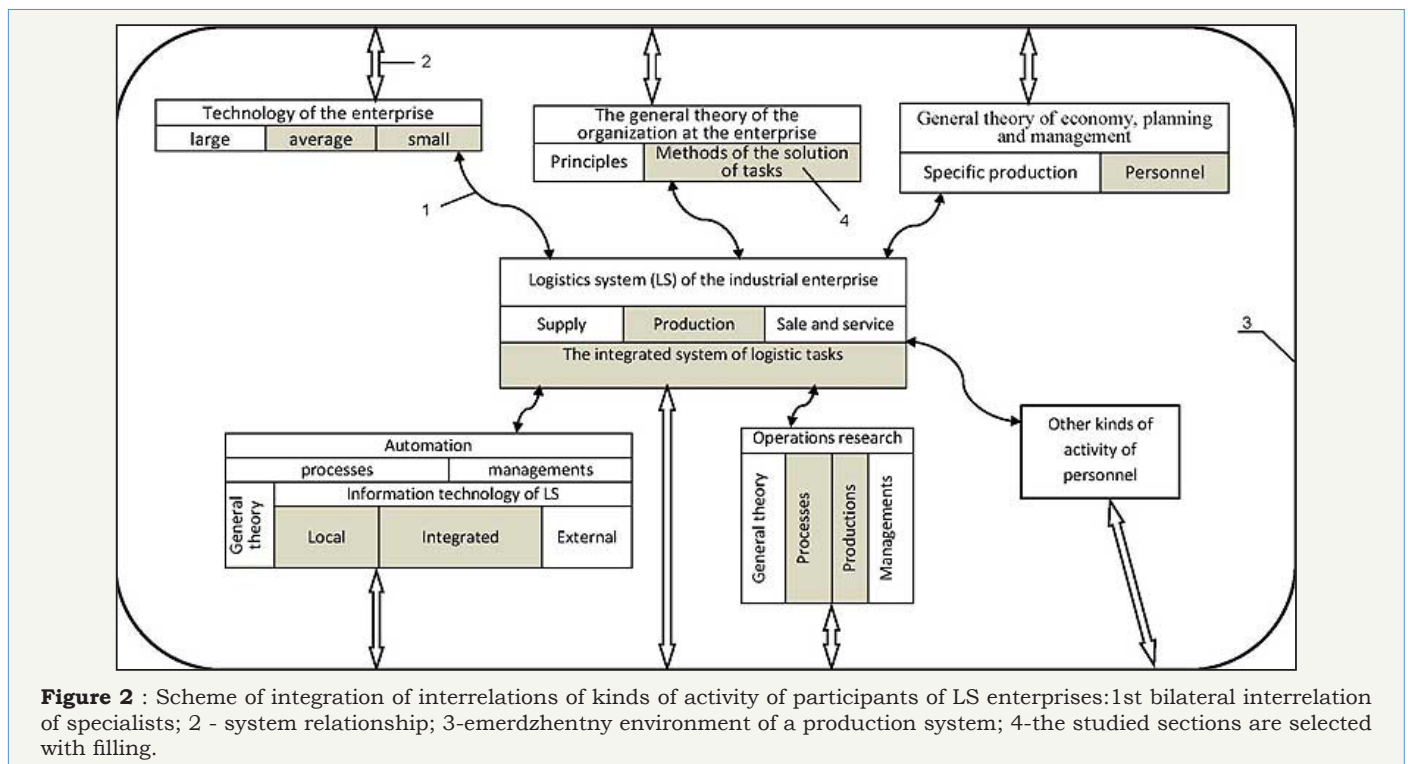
2

Technology of the enterprise

| large | average | small |
|---|---|---|

The general theory of the organization at the enterprise

| Principles | Methods of the solution of tasks |
|---|---|

General theory of economy, planning and management

| Specific production | Personnel |
|---|---|

1

4

Logistics system (LS) of the industrial enterprise

| Supply | Production | Sale and service |
|---|---|---|

The integrated system of logistic tasks

3

Automation

| processes | managements |
|---|---|

General theory

Information technology of LS

| Local | Integrated | External |
|---|---|---|

Operations research

| General theory | Processes | Productions | Managements |
|---|---|---|---|

Other kinds of activity of personnel

**Figure 2** : Scheme of integration of interrelations of kinds of activity of participants of LS enterprises:1st bilateral interrelation of specialists; 2 - system relationship; 3-emerdzhentny environment of a production system; 4-the studied sections are selected with filling.